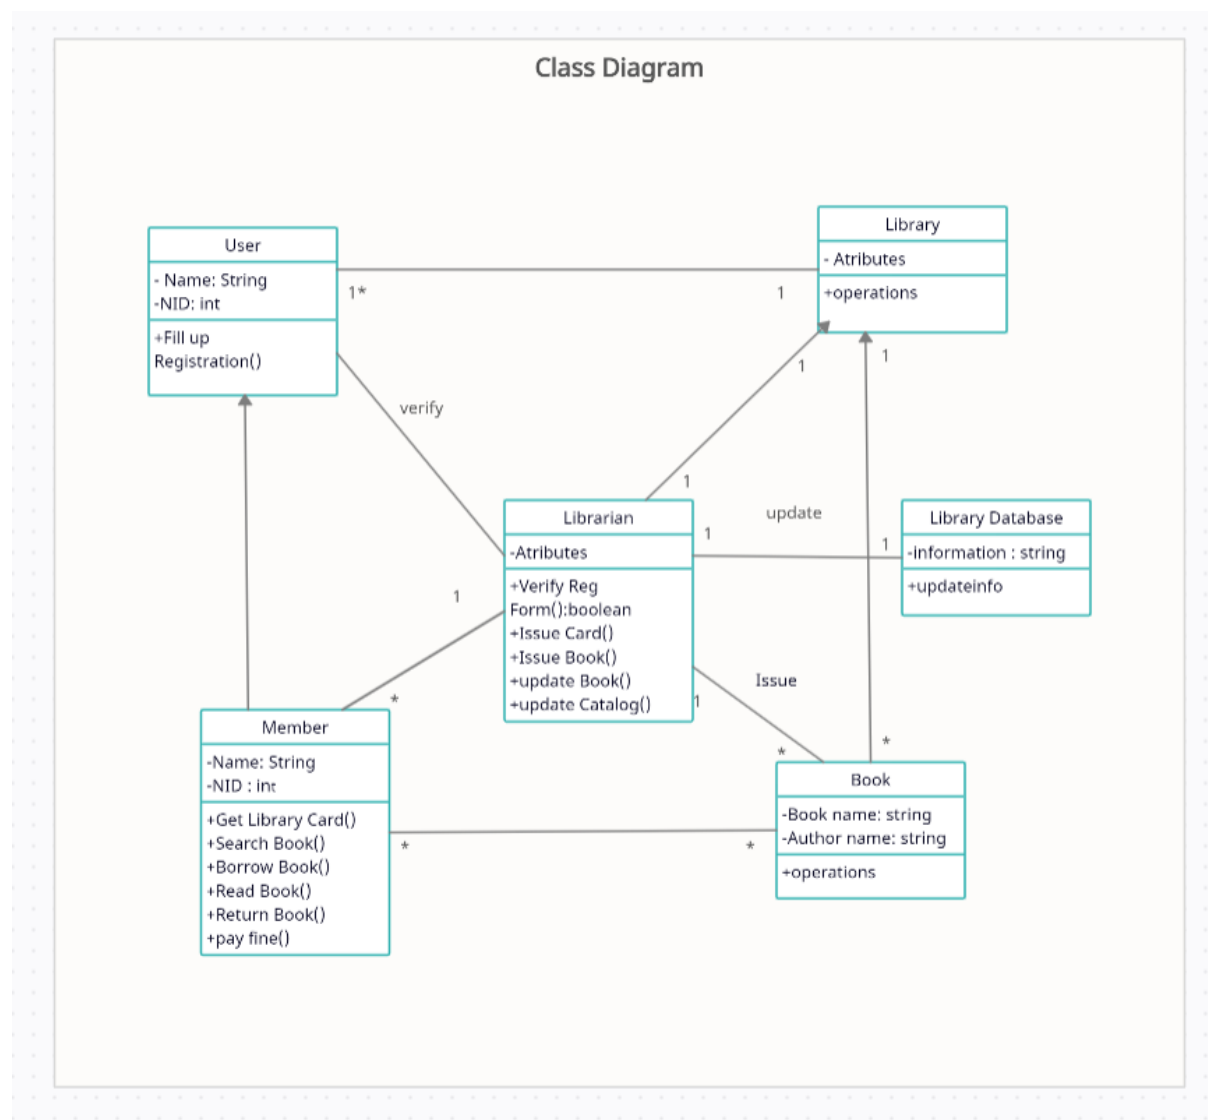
Class Diagram

User
- Name: String
-NID: int
+Fill up Registration()

1*

1

Library
- Atributes
+operations

verify

1

1

1

update

Librarian
-Atributes
+Verify Reg Form():boolean
+Issue Card()
+Issue Book()
+update Book()
+update Catalog()

1

1

Library Database
-information : string
+updateinfo

1

*

Issue

1

*

*

Member
-Name: String
-NID : int
+Get Library Card()
+Search Book()
+Borrow Book()
+Read Book()
+Return Book()
+pay fine()

*

*

Book
-Book name: string
-Author name: string
+operations